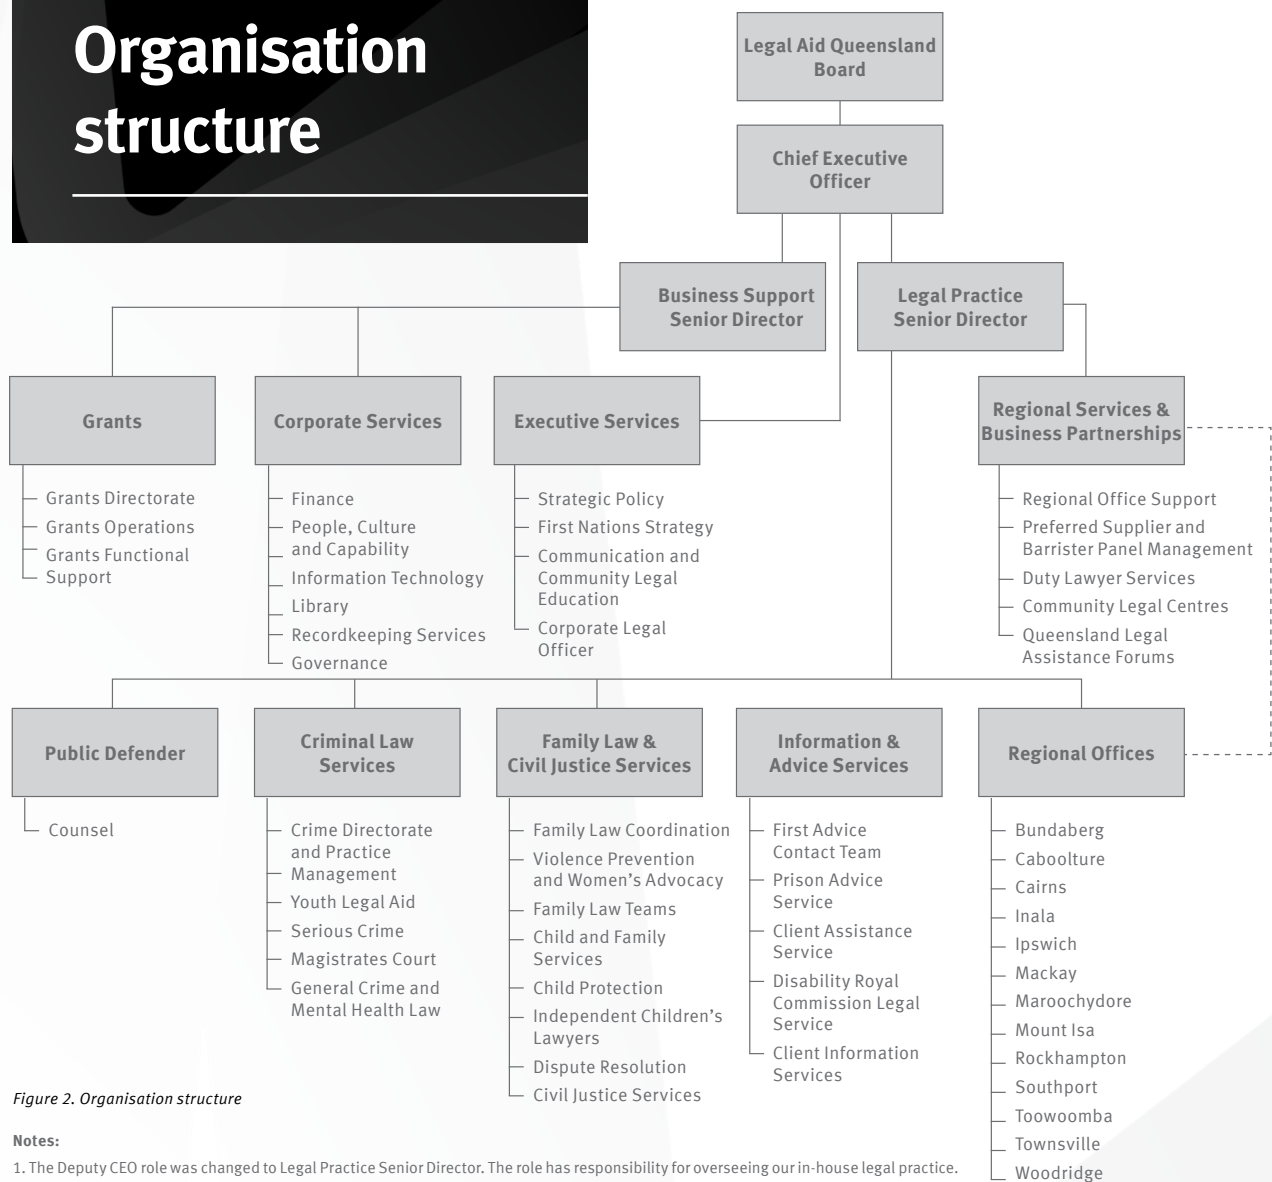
Organisation structure

Legal Aid Queensland Board

Chief Executive Officer

Business Support Senior Director

Legal Practice Senior Director

Grants

Grants Directorate
Grants Operations
Grants Functional Support

Corporate Services

Finance
People, Culture and Capability
Information Technology
Library
Recordkeeping Services
Governance

Executive Services

Strategic Policy
First Nations Strategy
Communication and Community Legal Education
Corporate Legal Officer

Regional Services & Business Partnerships

Regional Office Support
Preferred Supplier and Barrister Panel Management
Duty Lawyer Services
Community Legal Centres
Queensland Legal Assistance Forums

Public Defender

Counsel

Criminal Law Services

Crime Directorate and Practice Management
Youth Legal Aid
Serious Crime
Magistrates Court
General Crime and Mental Health Law

Family Law & Civil Justice Services

Family Law Coordination
Violence Prevention and Women's Advocacy
Family Law Teams
Child and Family Services
Child Protection
Independent Children's Lawyers
Dispute Resolution
Civil Justice Services

Information & Advice Services

First Advice Contact Team
Prison Advice Service
Client Assistance Service
Disability Royal Commission Legal Service
Client Information Services

Regional Offices

Bundaberg
Caboolture
Cairns
Inala
Ipswich
Mackay
Maroochydore
Mount Isa
Rockhampton
Southport
Toowoomba
Townsville
Woodridge

Figure 2. Organisation structure

Notes:

1. The Deputy CEO role was changed to Legal Practice Senior Director. The role has responsibility for overseeing our in-house legal practice.